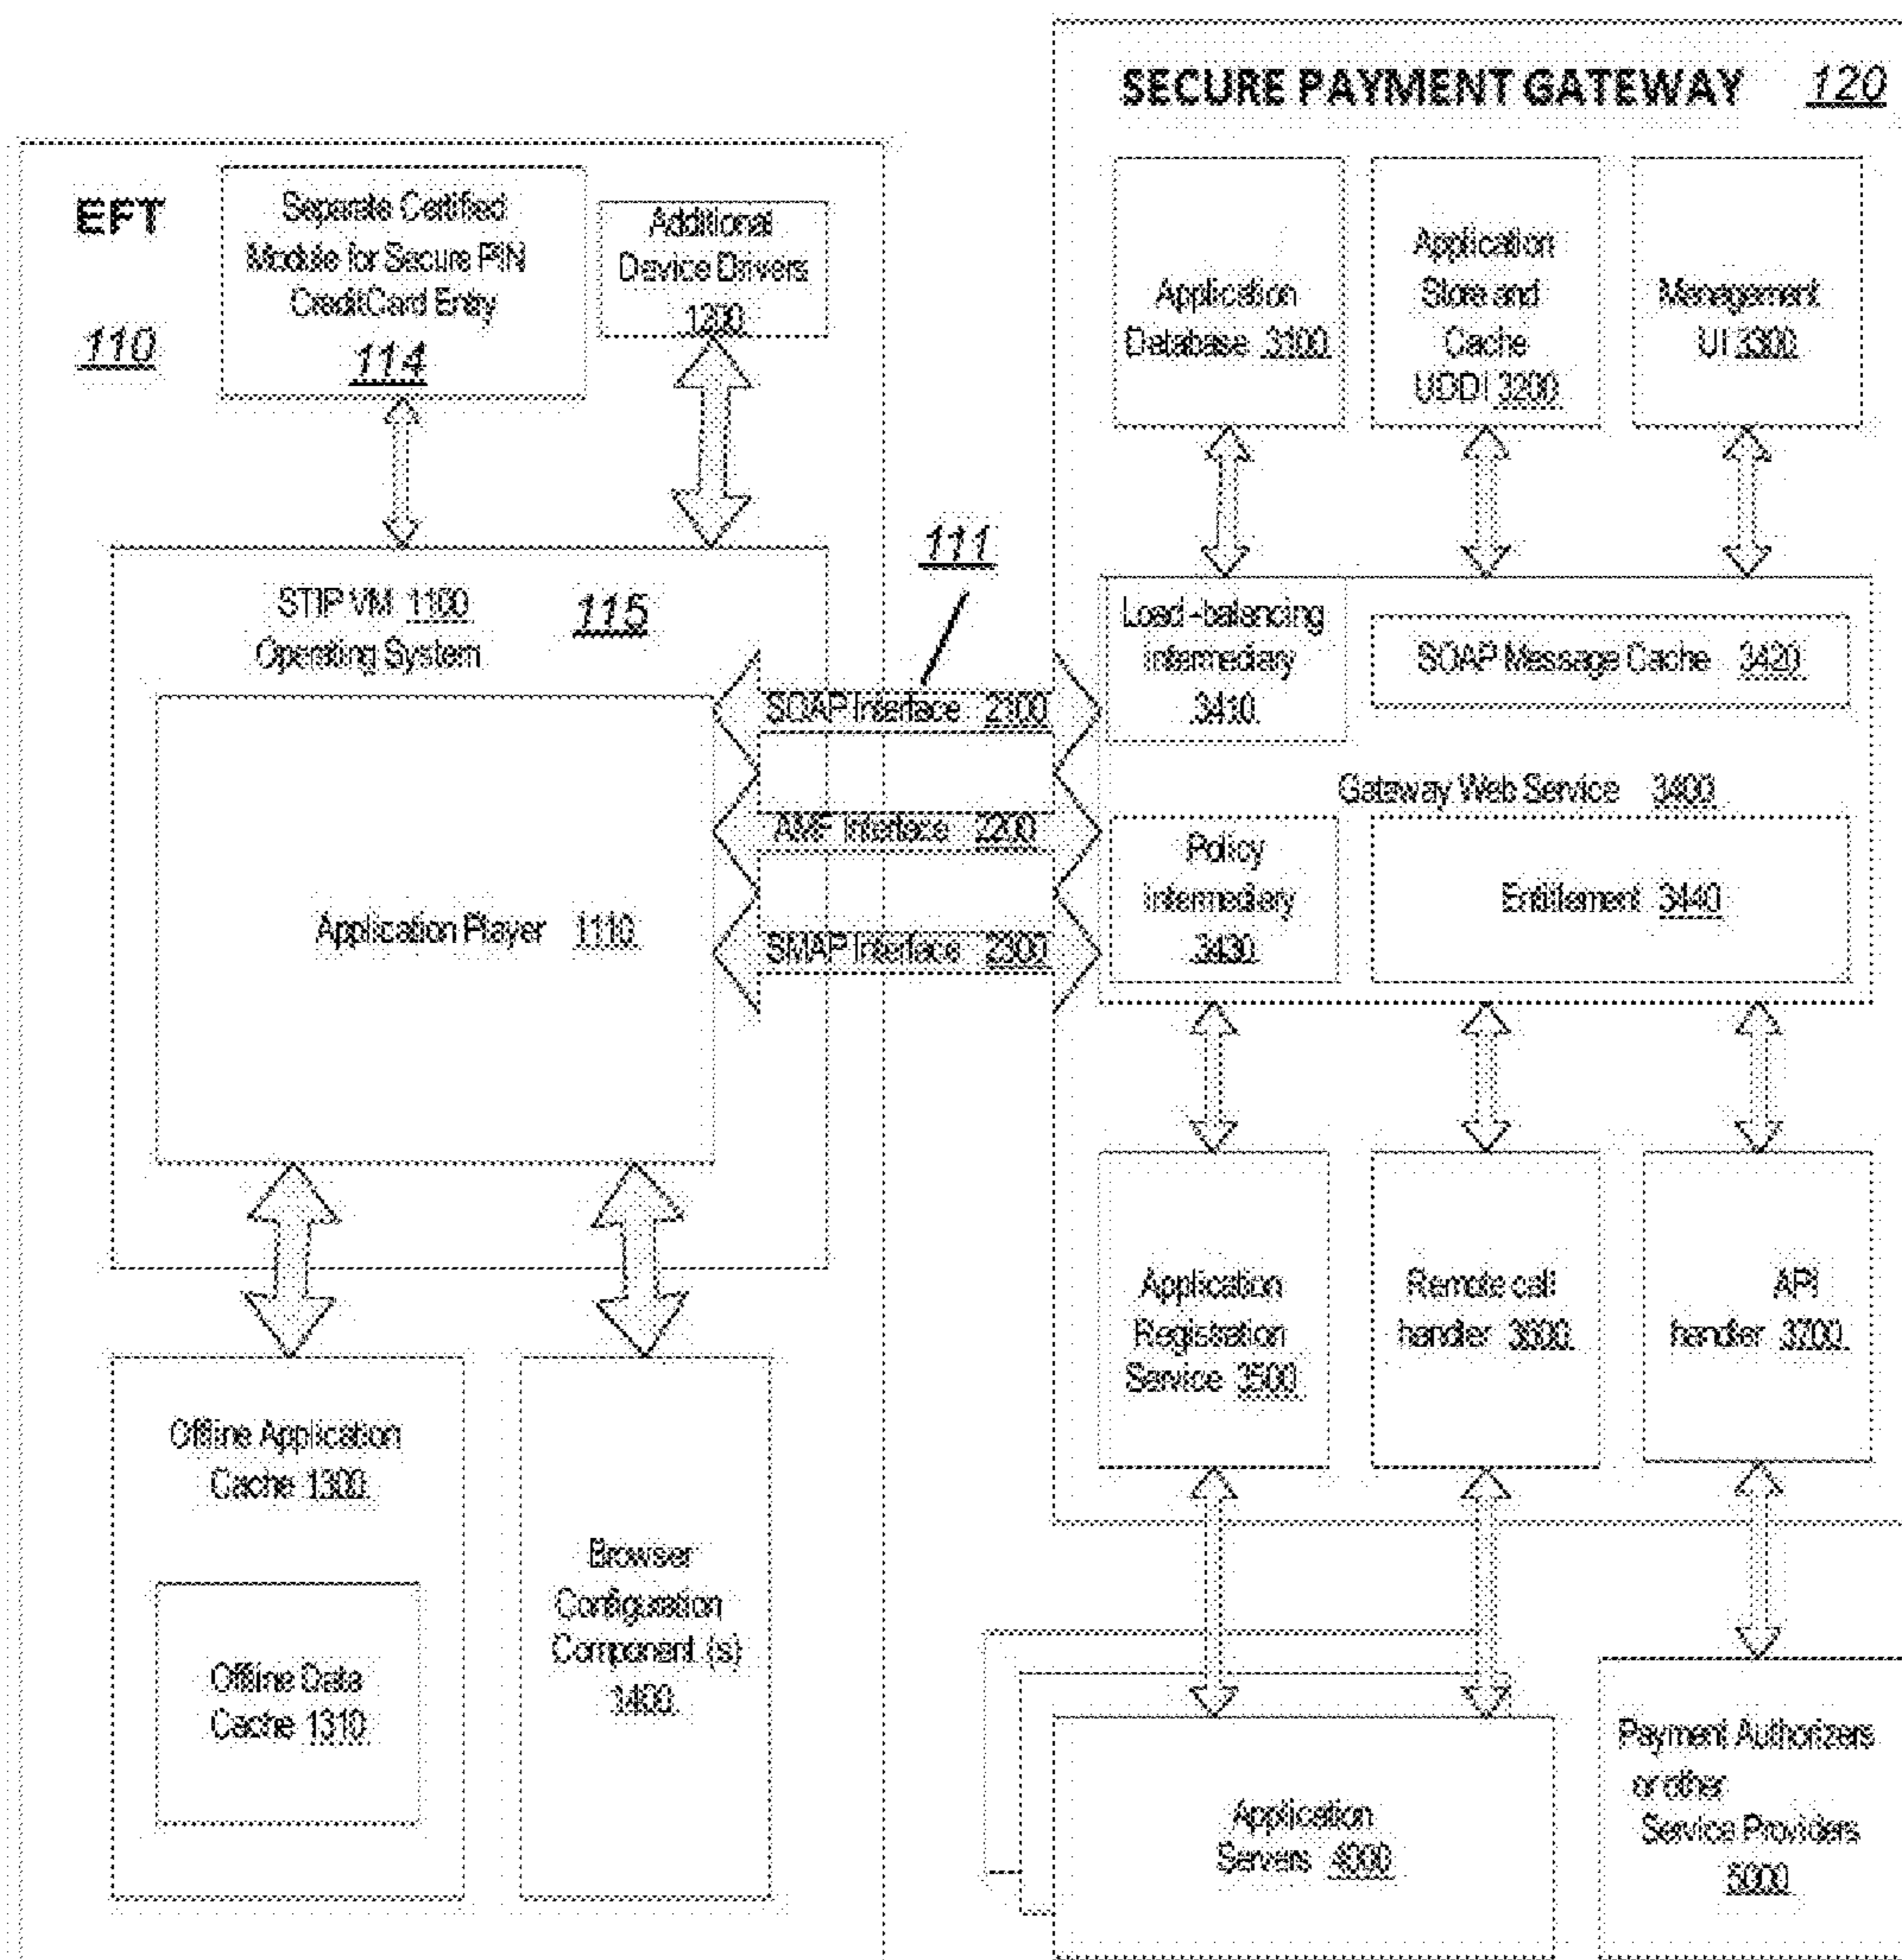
SECURE PAYMENT GATEWAY 120

EFT

110

Separate Certified Module for Secure PIN CreditCard Entry 114

Additional Device Drivers 1200

STIP VM 1100 Operating System

115

Application Player 1110

111

SOAP Interface 2100

AMF Interface 2200

SMAP Interface 2300

Application Database 3100

Application Store and Cache UDDI 3200

Management UI 3300

Load-balancing intermediary 3410

SOAP Message Cache 3420

Gateway Web Service 3400

Policy intermediary 3430

Entitlement 3440

Application Registration Service 3500

Remote call handler 3600

API handler 3700

Offline Application Cache 1300

Offline Data Cache 1310

Browser Configuration Component (s) 1400

Application Servers 4000

Payment Authorizers or other Service Providers 5000